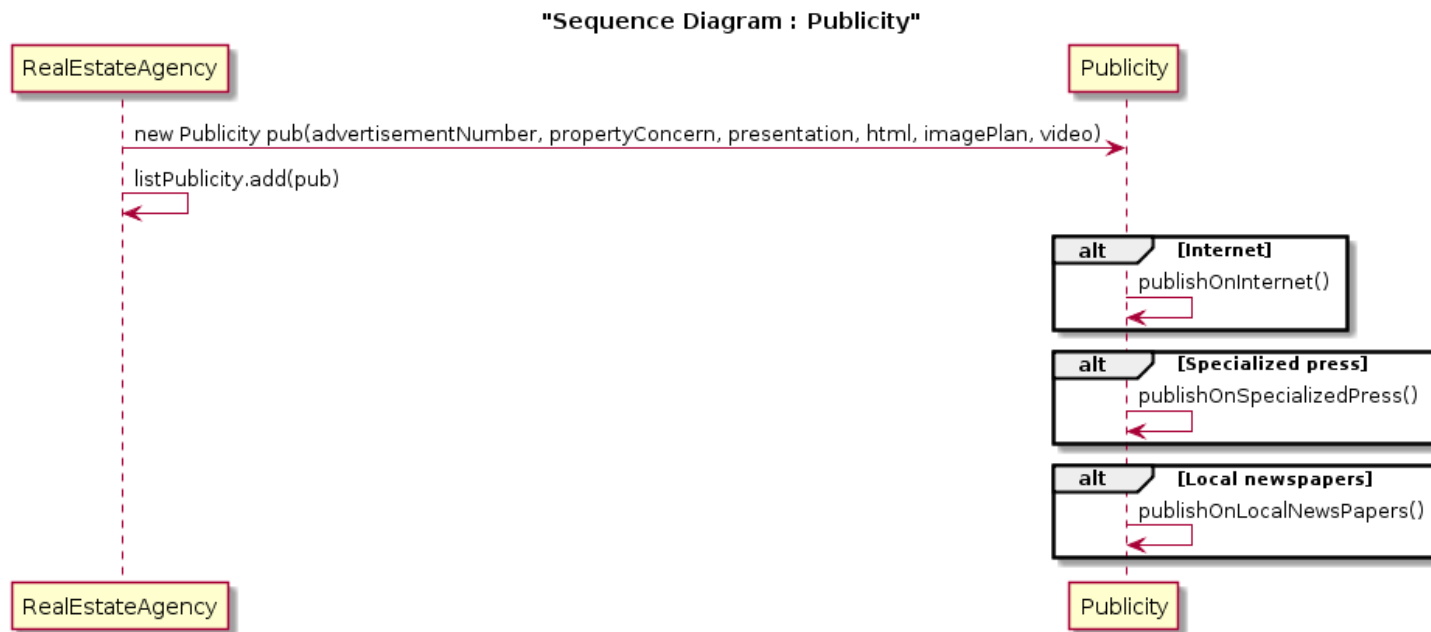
"Sequence Diagram : Publicity"

RealEstateAgency

Publicity

new Publicity pub(advertisementNumber, propertyConcern, presentation, html, imagePlan, video)

listPublicity.add(pub)

alt [Internet]

publishOnInternet()

alt [Specialized press]

publishOnSpecializedPress()

alt [Local newspapers]

publishOnLocalNewsPapers()

RealEstateAgency

Publicity